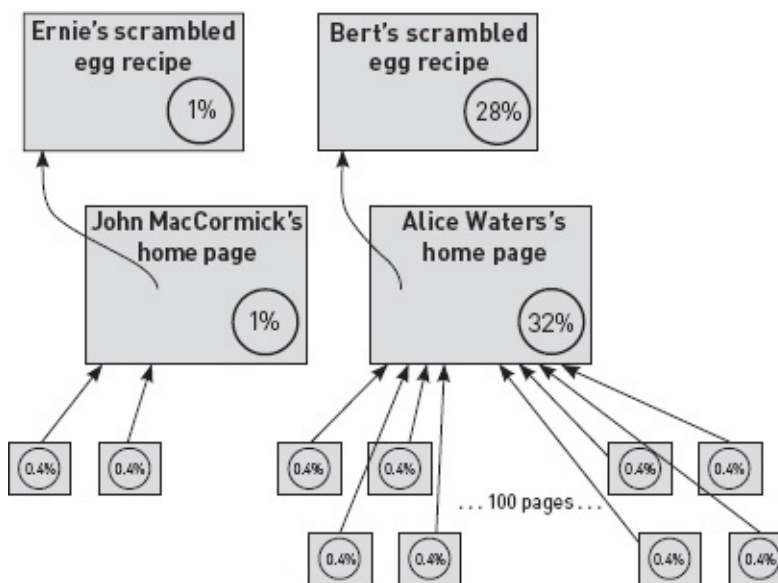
Ernie's scrambled egg recipe
1%

Bert's scrambled egg recipe
28%

John MacCormick's home page
1%

Alice Waters's home page
32%

0.4%
0.4%
0.4%
0.4%
0.4%
0.4%
0.4%
0.4%
0.4%
0.4%

. . . 100 pages . . .